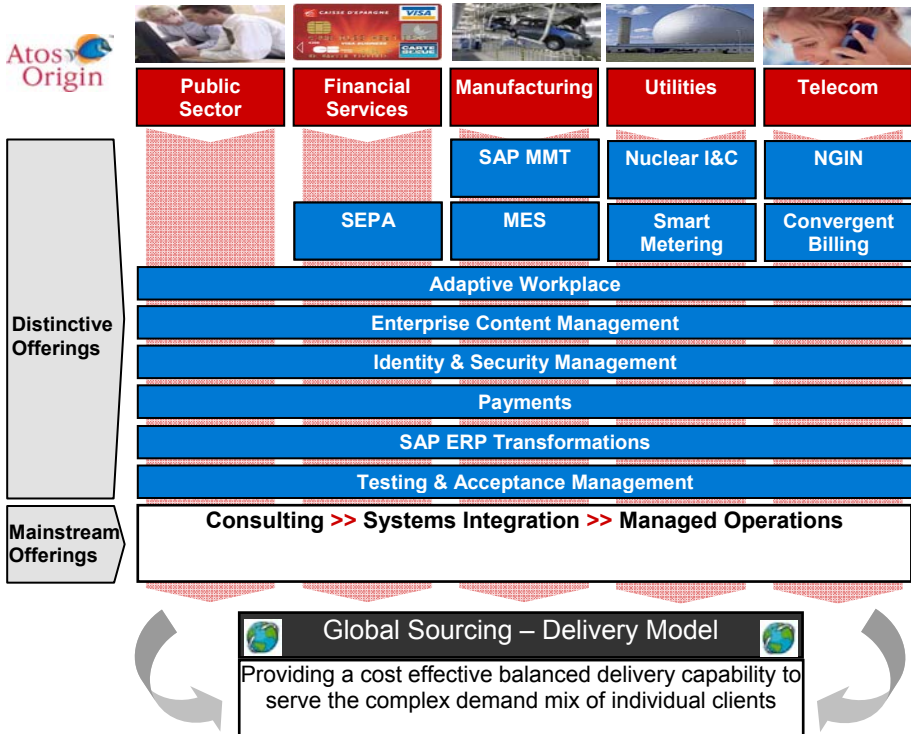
Atos Origin

CAISSE D'EPARGNE VISA CARTE BLEUE

Public Sector

Financial Services

Manufacturing

Utilities

Telecom

SAP MMT

Nuclear I&C

NGIN

SEPA

MES

Smart Metering

Convergent Billing

Distinctive Offerings

Adaptive Workplace

Enterprise Content Management

Identity & Security Management

Payments

SAP ERP Transformations

Testing & Acceptance Management

Mainstream Offerings

Consulting >> Systems Integration >> Managed Operations

Global Sourcing – Delivery Model

Providing a cost effective balanced delivery capability to serve the complex demand mix of individual clients